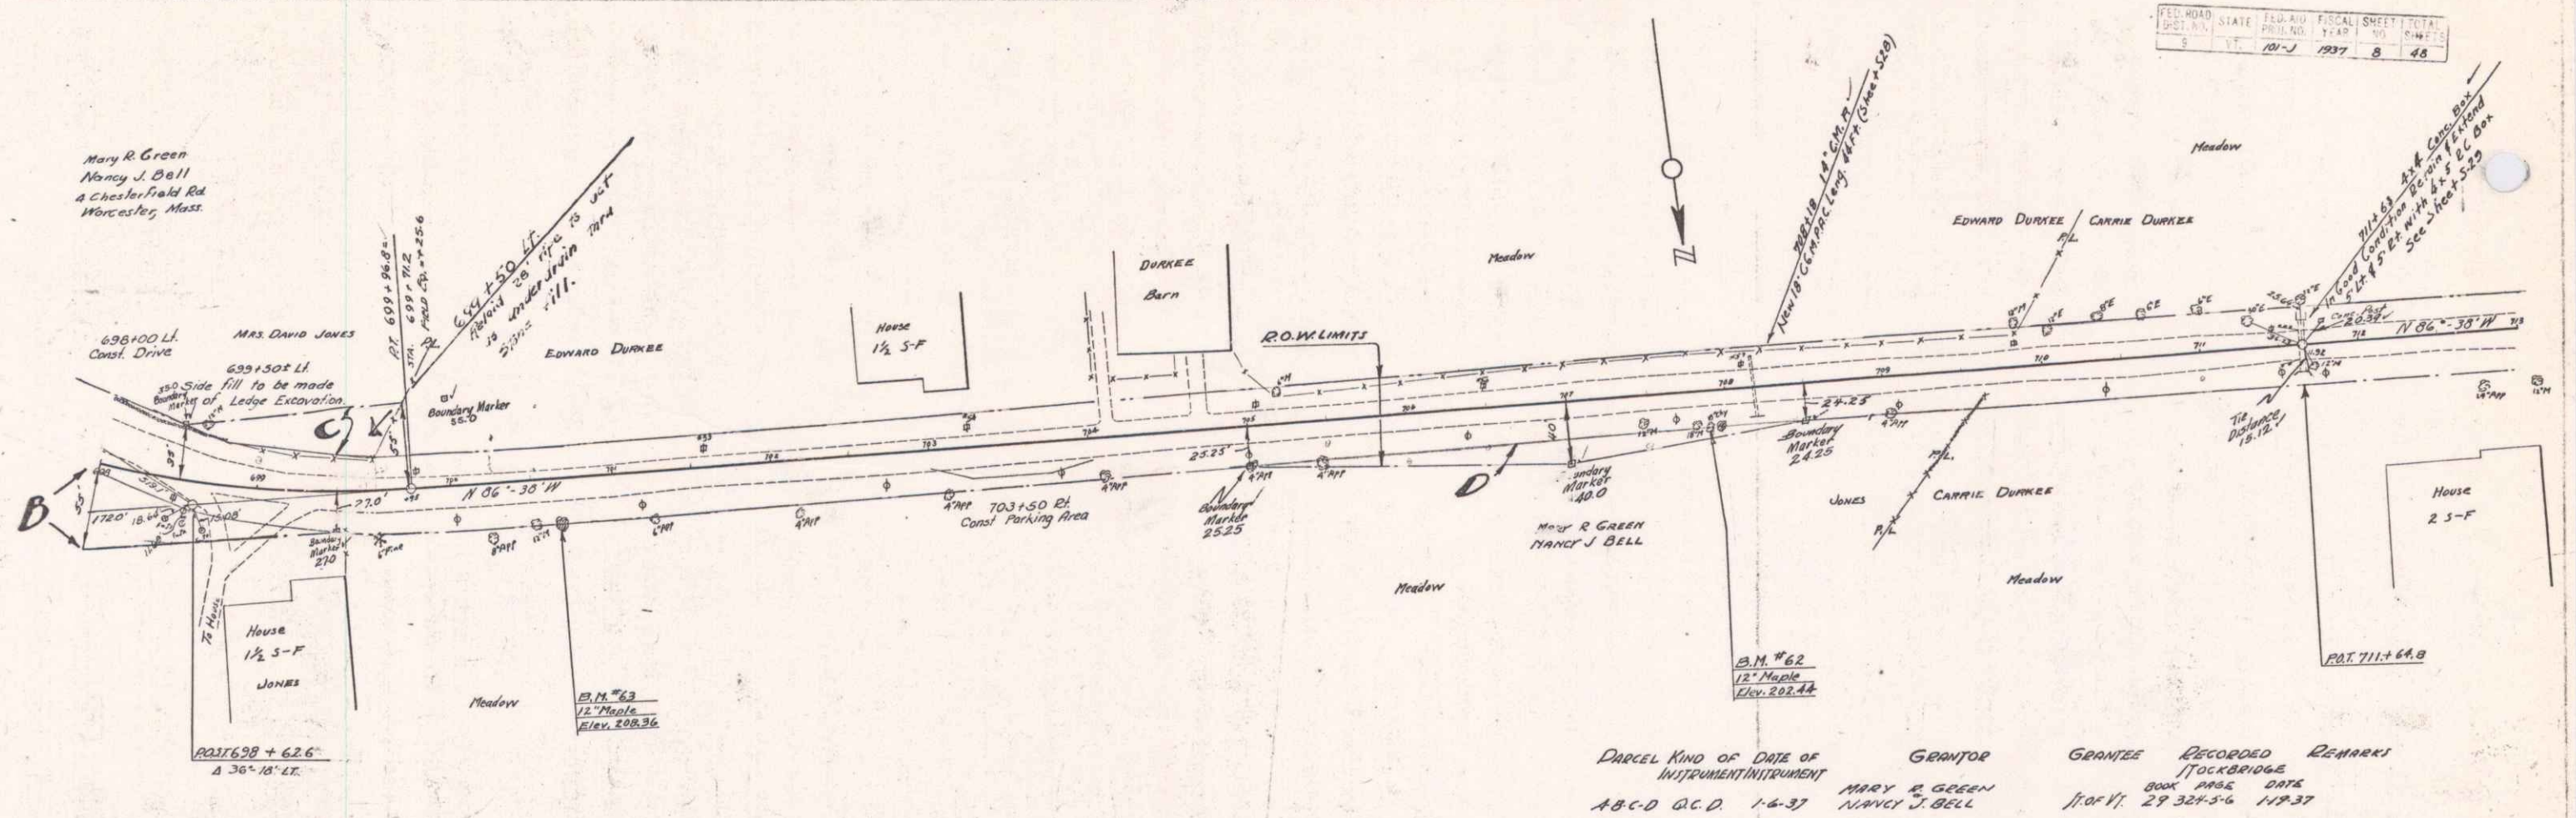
| FED. ROAD DIST. NO. | STATE | FED. AID PROJ. NO. | FISCAL YEAR | SHEET NO. | TOTAL SHEETS |
|---|---|---|---|---|---|
| 5 | VT. | 101-J | 1937 | 8 | 48 |

Mary R. Green
Nancy J. Bell
4 Chesterfield Rd.
Worcester, Mass.

N

Meadow

708+18 18" C.M.P.
New 18" C.M.P.C.L. Leng. 46 ft. (Shee + S28)

711+63 4x4 Conc. Box
In Good Condition Re-use & Extend
5' Lt. & 5' Rt. with 4x5 R.C. Box
See Sheet S-29

EDWARD DURKEE   CARRIE DURKEE

Meadow

DURKEE
Barn

House
1½ S-F

P.T. 699+96.8
STA. 699+71.2
Field Ch. = +25.6

699+50 Lt.
Relaid 28' pipe to act as underdrain thru stone fill.

698+00 Lt.
Const. Drive

MRS. DAVID JONES

699+50 Lt.
Side fill to be made of Ledge Excavation.

Boundary Marker

EDWARD DURKEE

Boundary Marker
35.0

R.O.W. LIMITS

N 86°-38' W

C

B

D

N 86°-38' W

27.0'

703+50 Rt.
Const Parking Area

Boundary Marker
25.25

25.25'

Boundary Marker
40.0

24.25

Boundary Marker
24.25

Tie Distance 15.12'

20.38'

P/L

CARRIE DURKEE

JONES

Mary R GREEN
NANCY J BELL

Boundary Marker
27.0

To House

House
1½ S-F

JONES

Meadow

Meadow

Meadow

House
2 S-F

B.M. #63
12" Maple
Elev. 208.36

B.M. #62
12" Maple
Elev. 202.44

P.O.T. 711+64.8

P.O.S.T. 698+62.6
Δ 36°-18' LT.

PARCEL KIND OF INSTRUMENT DATE OF INSTRUMENT GRANTOR GRANTEE RECORDED STOCKBRIDGE REMARKS
BOOK PAGE DATE
A-B-C-D Q.C.D. 1-6-37 MARY R. GREEN NANCY J. BELL ST. OF VT. 29 324-5-6 1-19-37